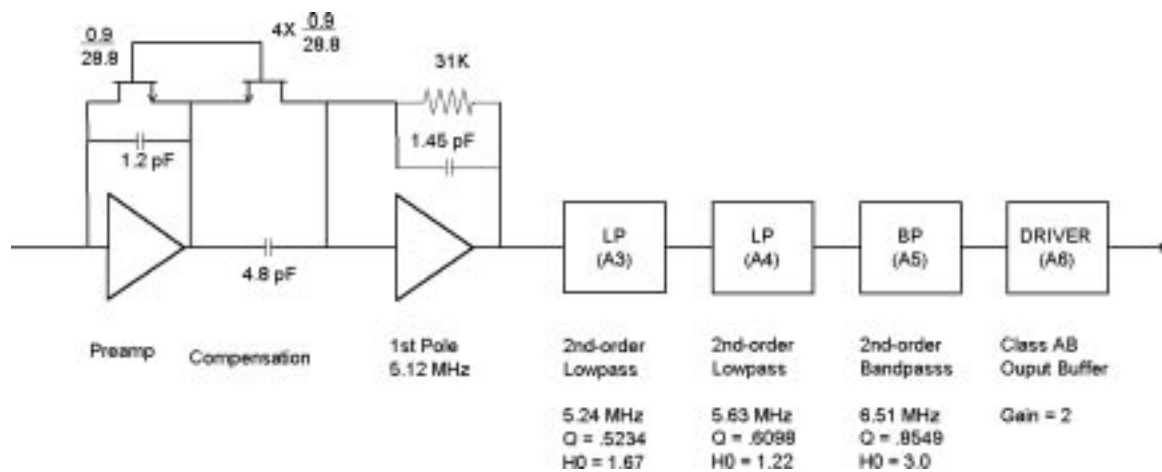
$\frac{0.9}{28.8}$

4X $\frac{0.9}{28.8}$

31K

1.2 pF

1.45 pF

4.8 pF

LP (A3)

LP (A4)

BP (A5)

DRIVER (A6)

Preamp

Compensation

1st Pole 5.12 MHz

2nd-order Lowpass

5.24 MHz
Q = .5234
H0 = 1.67

2nd-order Lowpass

5.63 MHz
Q = .6098
H0 = 1.22

2nd-order Bandpasss

6.51 MHz
Q = .8549
H0 = 3.0

Class AB Ouput Buffer

Gain = 2